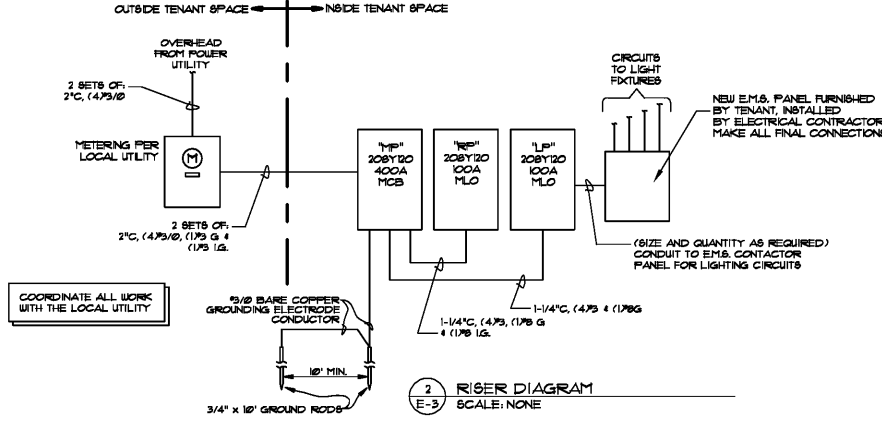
OUTSIDE TENANT SPACE INSIDE TENANT SPACE

OVERHEAD FROM POWER UTILITY

2 SETS OF: 2"C, (4)#3/0

METERING PER LOCAL UTILITY

M

2 SETS OF: 2"C, (4)#3/0, (1)#3 G & (1)#3 I.G.

"MP" 208Y120 400A MCB

"RP" 208Y120 100A MLO

"LP" 208Y120 100A MLO

CIRCUITS TO LIGHT FIXTURES

NEW E.M.S. PANEL FURNISHED BY TENANT, INSTALLED BY ELECTRICAL CONTRACTOR MAKE ALL FINAL CONNECTIONS

(SIZE AND QUANTITY AS REQUIRED) CONDUIT TO E.M.S. CONTACTOR PANEL FOR LIGHTING CIRCUITS

COORDINATE ALL WORK WITH THE LOCAL UTILITY

#3/0 BARE COPPER GROUNDING ELECTRODE CONDUCTOR

1-1/4"C, (4)#3 & (1)#8G

1-1/4"C, (4)#3, (1)#8 G & (1)#8 I.G.

10' MIN.

3/4" x 10' GROUND RODS

2
E-3

RISER DIAGRAM
SCALE: NONE